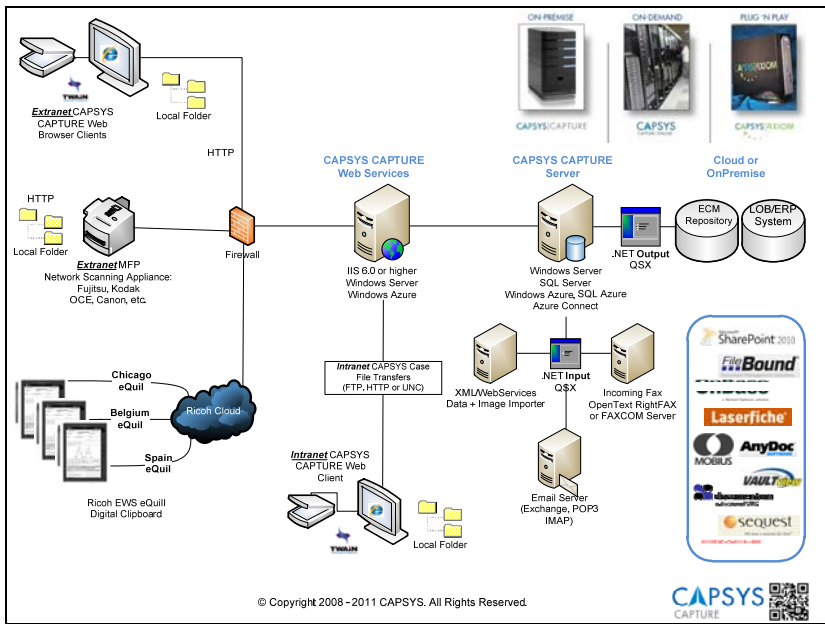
TWAIN

Extranet CAPSYS CAPTURE Web Browser Clients

Local Folder

HTTP

HTTP

Local Folder

Extranet MFP Network Scanning Appliance: Fujitsu, Kodak OCE, Canon, etc.

Firewall

Chicago eQuil

Belgium eQuil

Spain eQuil

Ricoh Cloud

Ricoh EWS eQuill Digital Clipboard

CAPSYS CAPTURE Web Services

IIS 6.0 or higher Windows Server Windows Azure

Intranet CAPSYS Case File Transfers (FTP, HTTP or UNC)

Intranet CAPSYS CAPTURE Web Client

TWAIN

Local Folder

ON-PREMISE

CAPSYS CAPTURE

ON-DEMAND

CAPSYS

PLUG 'N PLAY

CAPSYS AXIOM

CAPSYS CAPTURE Server

Windows Server SQL Server Windows Azure, SQL Azure Azure Connect

.NET Output QSX

ECM Repository

LOB/ERP System

Cloud or OnPremise

XML/WebServices Data + Image Importer

.NET Input QSX

Incoming Fax OpenText RightFAX or FAXCOM Server

Email Server (Exchange, POP3 IMAP)

SharePoint 2010

FileBound

OnBase

Laserfiche

MOBIUS

AnyDoc

VAULT

sequest

© Copyright 2008 - 2011 CAPSYS. All Rights Reserved.

CAPSYS CAPTURE